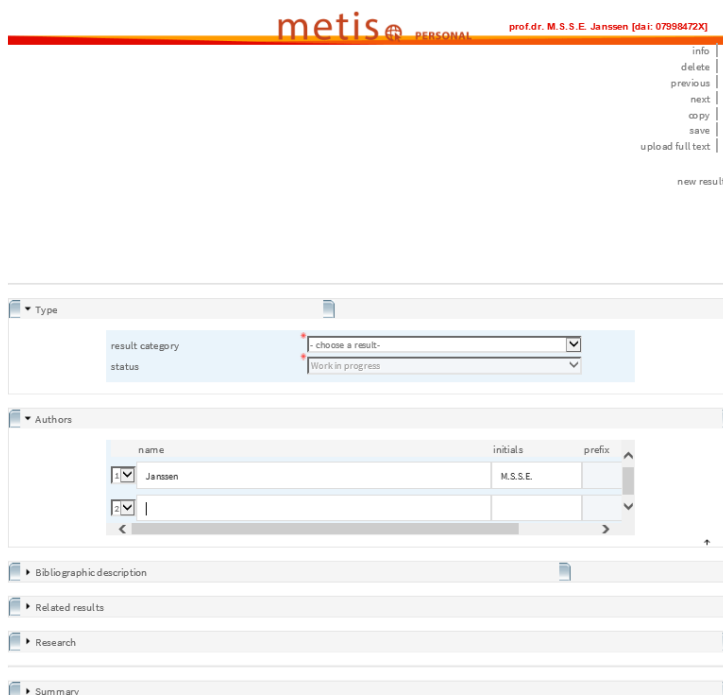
metis PERSONAL

prof.dr. M.S.S.E. Janssen [dai: 07998472X]

info
delete
previous
next
copy
save
upload full text

new result

Type

result category
- choose a result-
status
Work in progress

Authors

| | name | initials | prefix |
|---|---|---|---|
| 1 | Janssen | M.S.S.E. | |
| 2 | | | |

Bibliographic description

Related results

Research

Summary